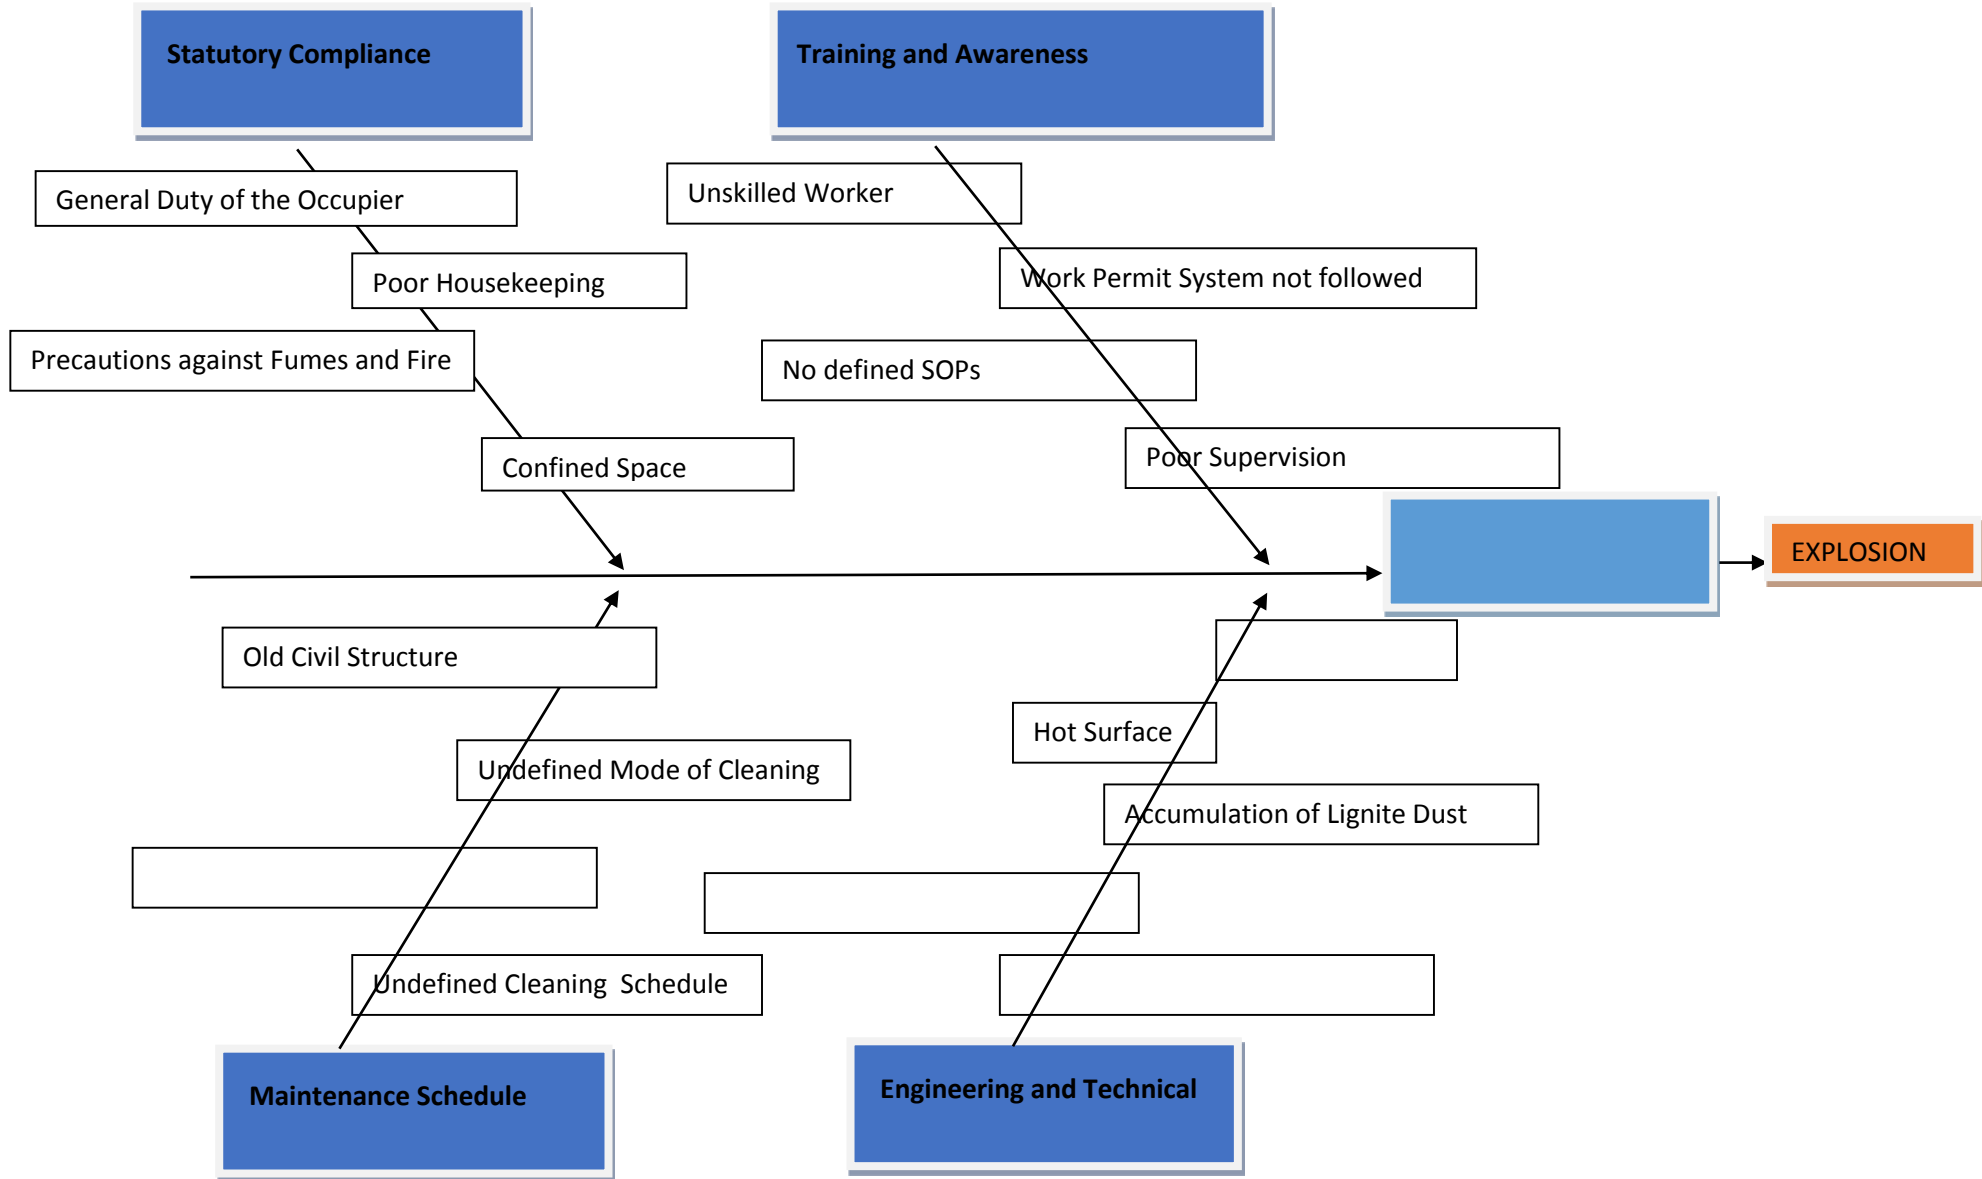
Statutory Compliance

General Duty of the Occupier

Poor Housekeeping

Precautions against Fumes and Fire

Confined Space

Training and Awareness

Unskilled Worker

Work Permit System not followed

No defined SOPs

Poor Supervision

EXPLOSION

Old Civil Structure

Undefined Mode of Cleaning

Undefined Cleaning Schedule

Maintenance Schedule

Hot Surface

Accumulation of Lignite Dust

Engineering and Technical